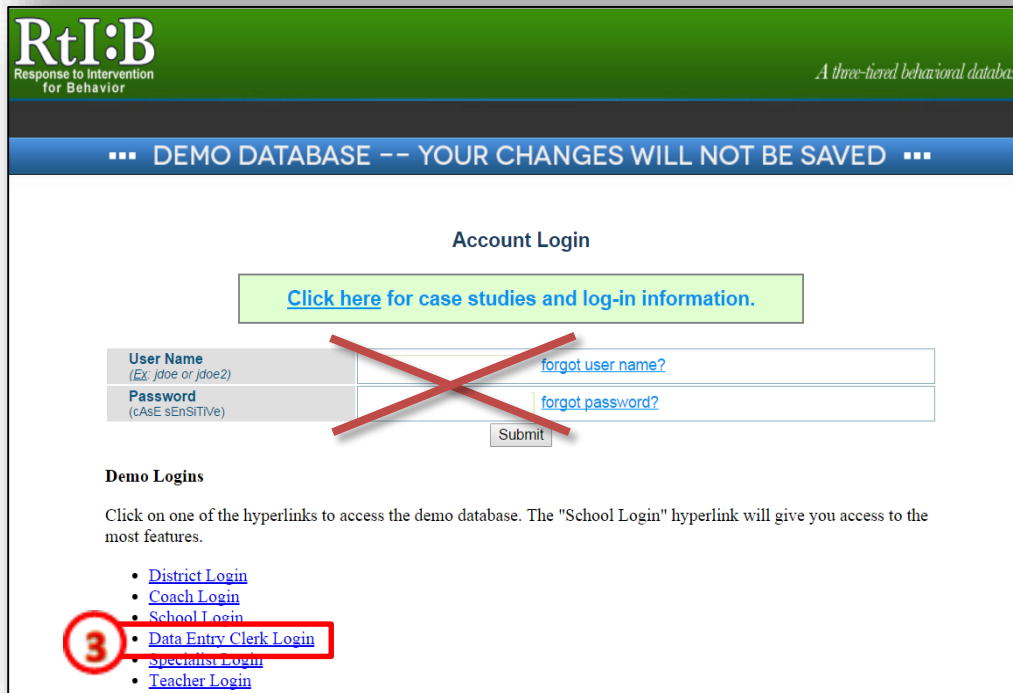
RtI:B
Response to Intervention for Behavior

A three-tiered behavioral databas

▪▪▪ DEMO DATABASE -- YOUR CHANGES WILL NOT BE SAVED ▪▪▪

Account Login

Click here for case studies and log-in information.

| User Name (Ex: jdoe or jdoe2) | | forgot user name? |
|---|---|---|
| Password (cAsE sEnSiTiVe) | | forgot password? |

Submit

Demo Logins

Click on one of the hyperlinks to access the demo database. The "School Login" hyperlink will give you access to the most features.

- District Login
- Coach Login
- School Login
- Data Entry Clerk Login
- Specialist Login
- Teacher Login

3